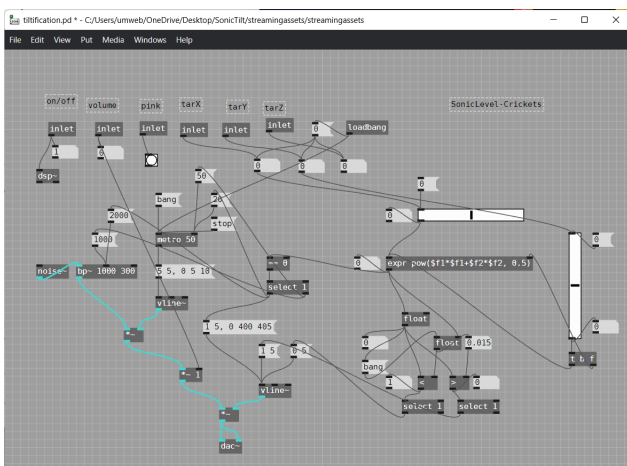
tiltification.pd * - C:/Users/umweb/OneDrive/Desktop/SonicTilt/streamingassets/streamingassets

File Edit View Put Media Windows Help

on/off
volume
pink
tarX
tarY
tarZ
SonicLevel-Crickets

inlet
inlet
inlet
inlet
inlet
inlet
0
loadbang
1
0
dsp~
0
0
0
0
50
bang
20
2000
stop
1000
metro 50
noise~
bp~ 1000 300
5 5, 0 5 10
== 0
select 1
0
0
expr pow($f1*$f1+$f2*$f2, 0.5)
0
0
vline~
*~
1 5, 0 400 405
float
0
*~ 1
1 5
0 5
float
0.015
vline~
bang
1
<
>
0
*~
select 1
select 1
t b f
dac~